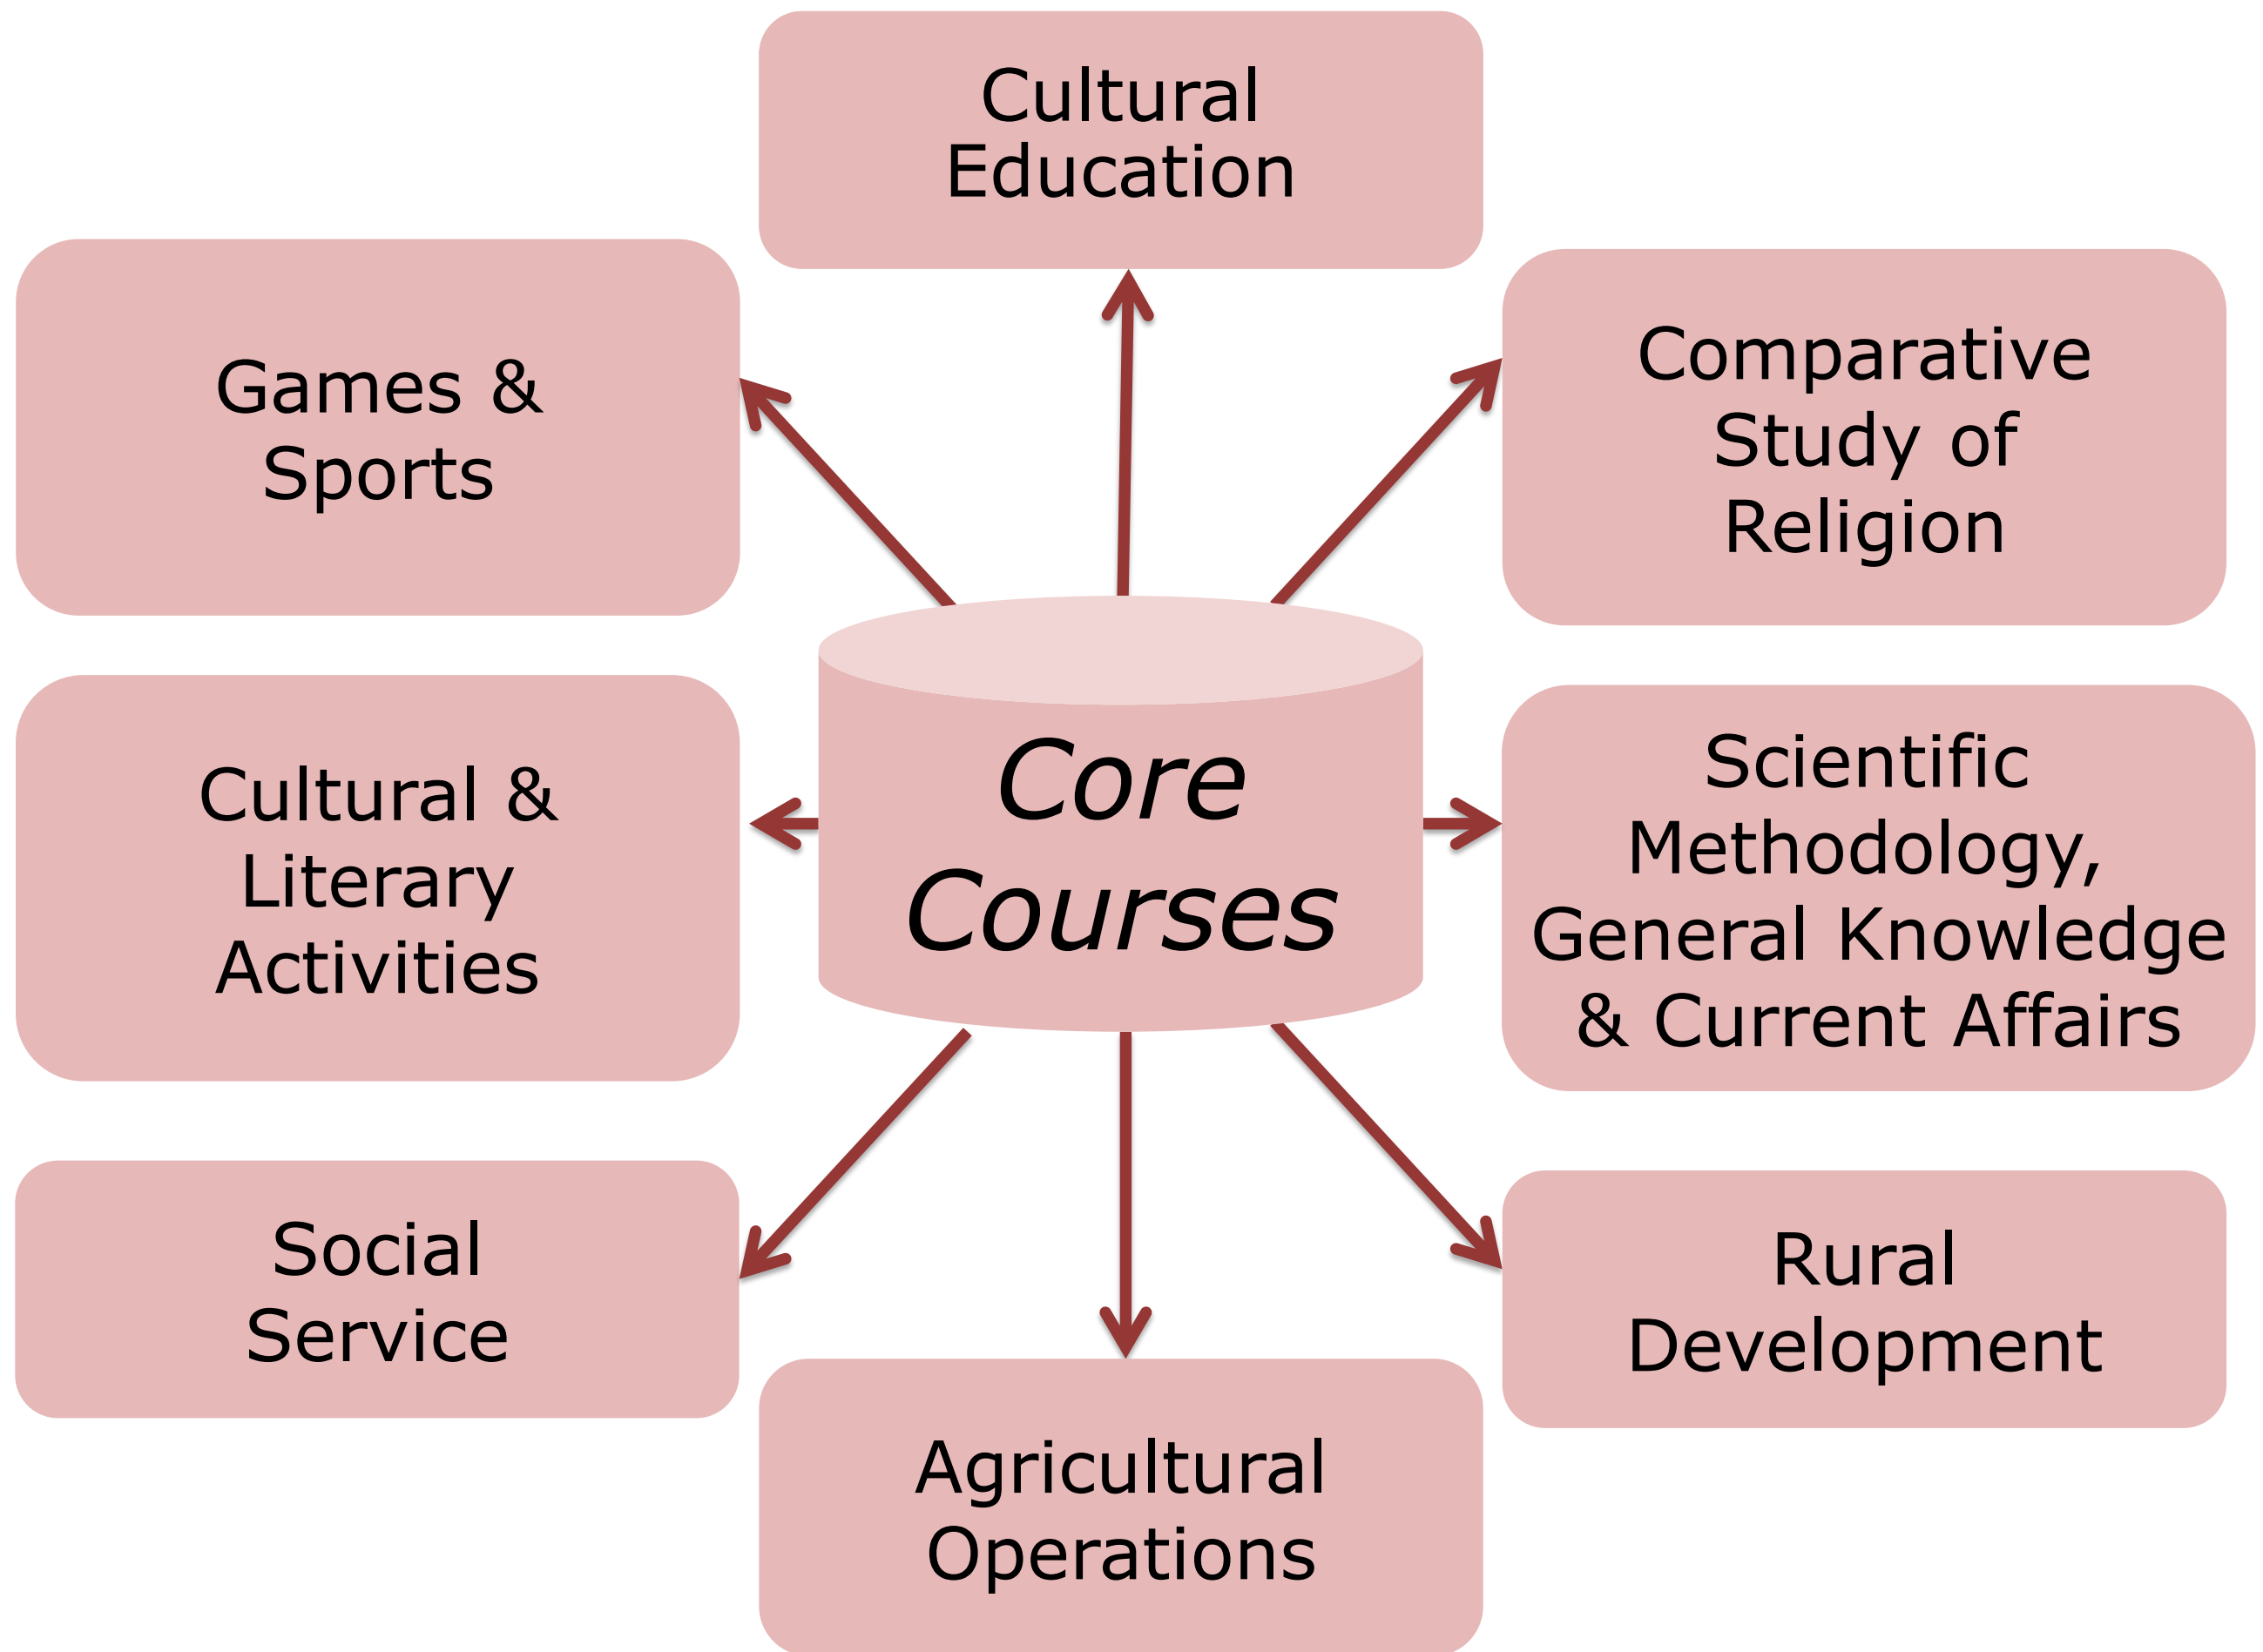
Cultural Education

Games & Sports

Comparative Study of Religion

Core Courses

Cultural & Literary Activities

Scientific Methodology, General Knowledge & Current Affairs

Social Service

Rural Development

Agricultural Operations